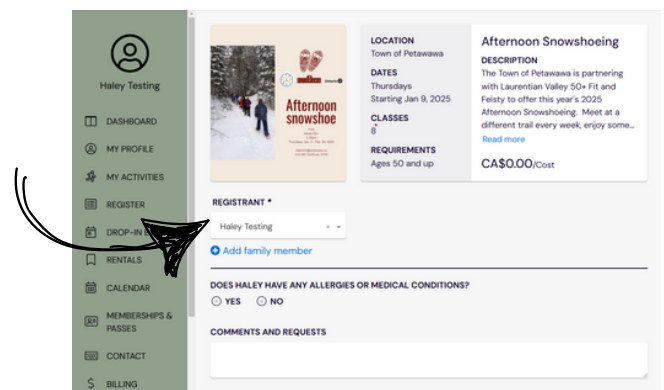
Haley Testing

DASHBOARD
MY PROFILE
MY ACTIVITIES
REGISTER
DROP-IN
RENTALS
CALENDAR
MEMBERSHIPS & PASSES
CONTACT
BILLING

Afternoon snowshoe

LOCATION
Town of Petawawa
DATES
Thursdays
Starting Jan 9, 2025
CLASSES
8
REQUIREMENTS
Ages 50 and up

Afternoon Snowshoeing
DESCRIPTION
The Town of Petawawa is partnering with Laurentian Valley 50+ Fit and Feisty to offer this year's 2025 Afternoon Snowshoeing. Meet at a different trail every week, enjoy some...
Read more
CA$0.00/Cost

REGISTRANT *
Haley Testing
Add family member

DOES HALEY HAVE ANY ALLERGIES OR MEDICAL CONDITIONS?
YES NO

COMMENTS AND REQUESTS